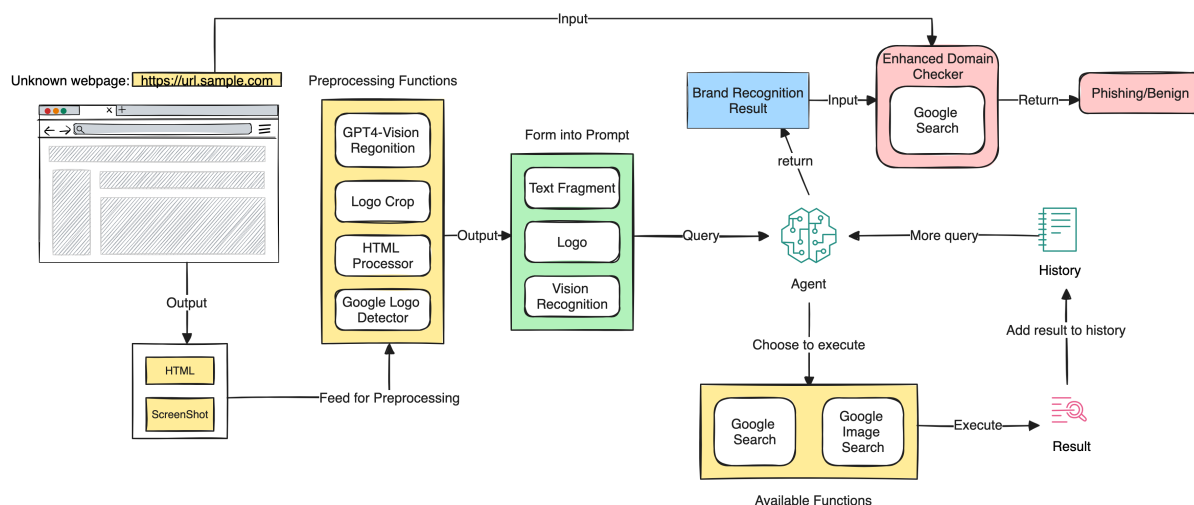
Input

Unknown webpage: https://url.sample.com

Output

HTML

ScreenShot

Preprocessing Functions

GPT4-Vision Regonition

Logo Crop

HTML Processor

Google Logo Detector

Feed for Preprocessing

Output

Form into Prompt

Text Fragment

Logo

Vision Recognition

Query

Brand Recognition Result

Input

Enhanced Domain Checker

Google Search

Return

Phishing/Benign

return

Agent

More query

History

Add result to history

Choose to execute

Google Search

Google Image Search

Available Functions

Execute

Result